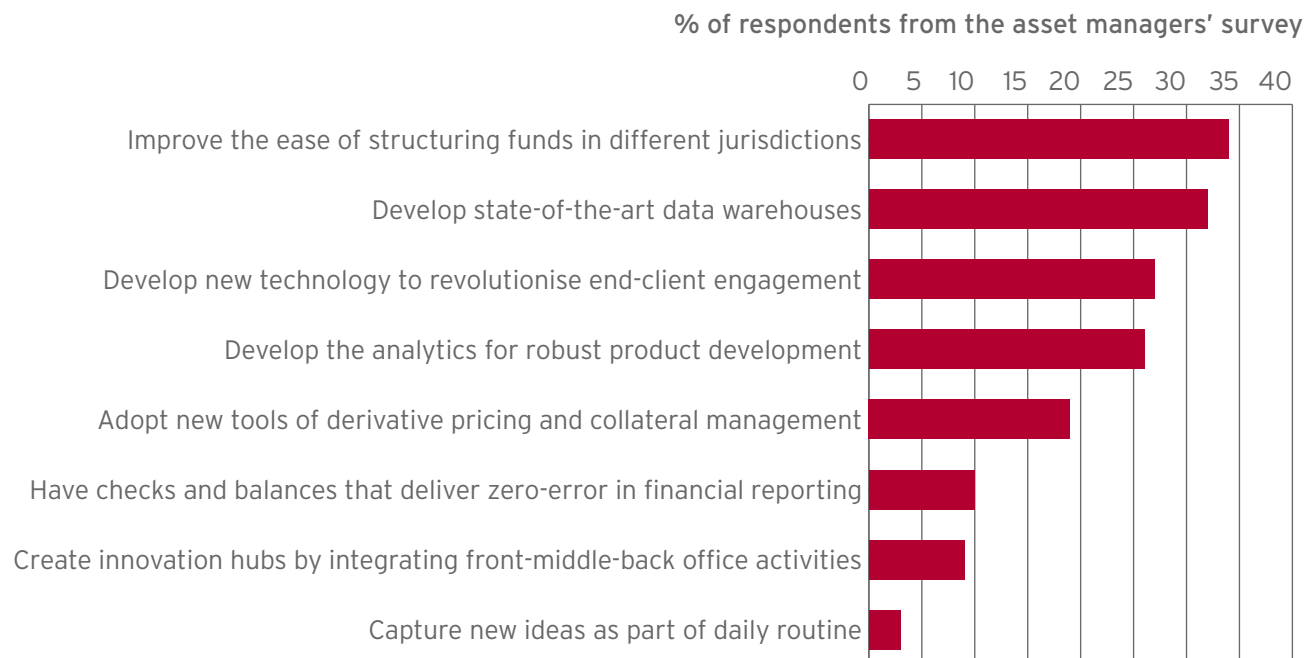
% of respondents from the asset managers' survey

0 5 10 15 20 25 30 35 40

Improve the ease of structuring funds in different jurisdictions

Develop state-of-the-art data warehouses

Develop new technology to revolutionise end-client engagement

Develop the analytics for robust product development

Adopt new tools of derivative pricing and collateral management

Have checks and balances that deliver zero-error in financial reporting

Create innovation hubs by integrating front-middle-back office activities

Capture new ideas as part of daily routine